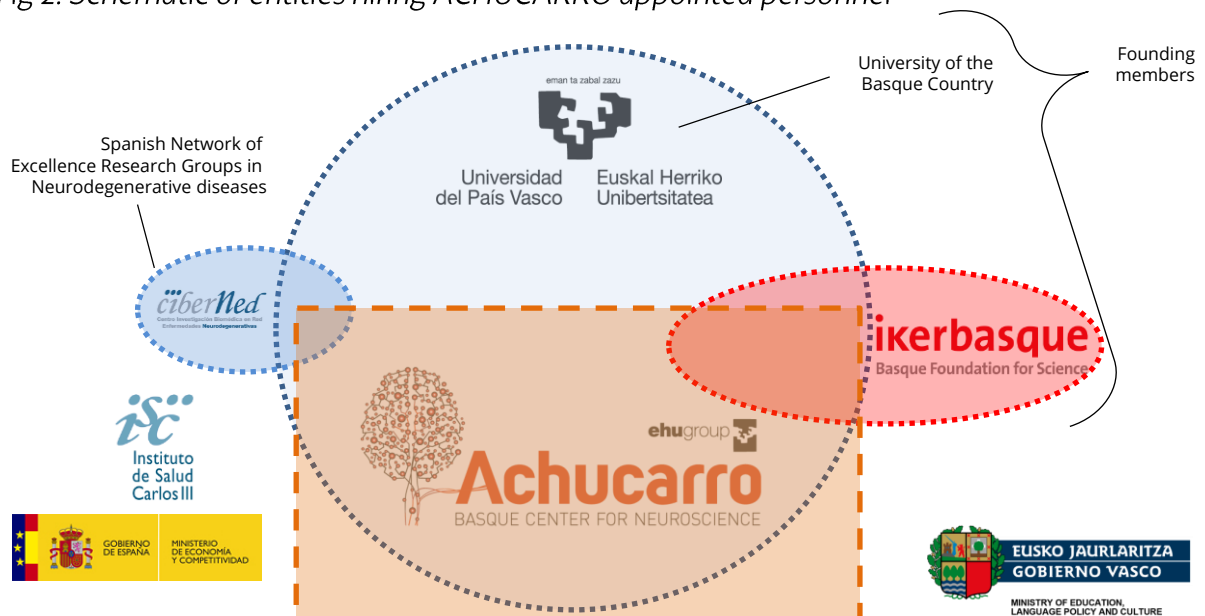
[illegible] 2. Schematic of entities hiring ACHUCARRO appointed personnel

University of the Basque Country

Founding members

eman ta zabal zazu

Universidad del País Vasco

Euskal Herriko Unibertsitatea

Spanish Network of Excellence Research Groups in Neurodegenerative diseases

ciberNed

Centro Investigación Biomédica en Red Enfermedades Neurodegenerativas

ikerbasque

Basque Foundation for Science

isc

Instituto de Salud Carlos III

ehugroup

Achucarro

BASQUE CENTER FOR NEUROSCIENCE

GOBIERNO DE ESPAÑA

MINISTERIO DE ECONOMÍA Y COMPETITIVIDAD

EUSKO JAURLARITZA

GOBIERNO VASCO

MINISTRY OF EDUCATION, LANGUAGE POLICY AND CULTURE